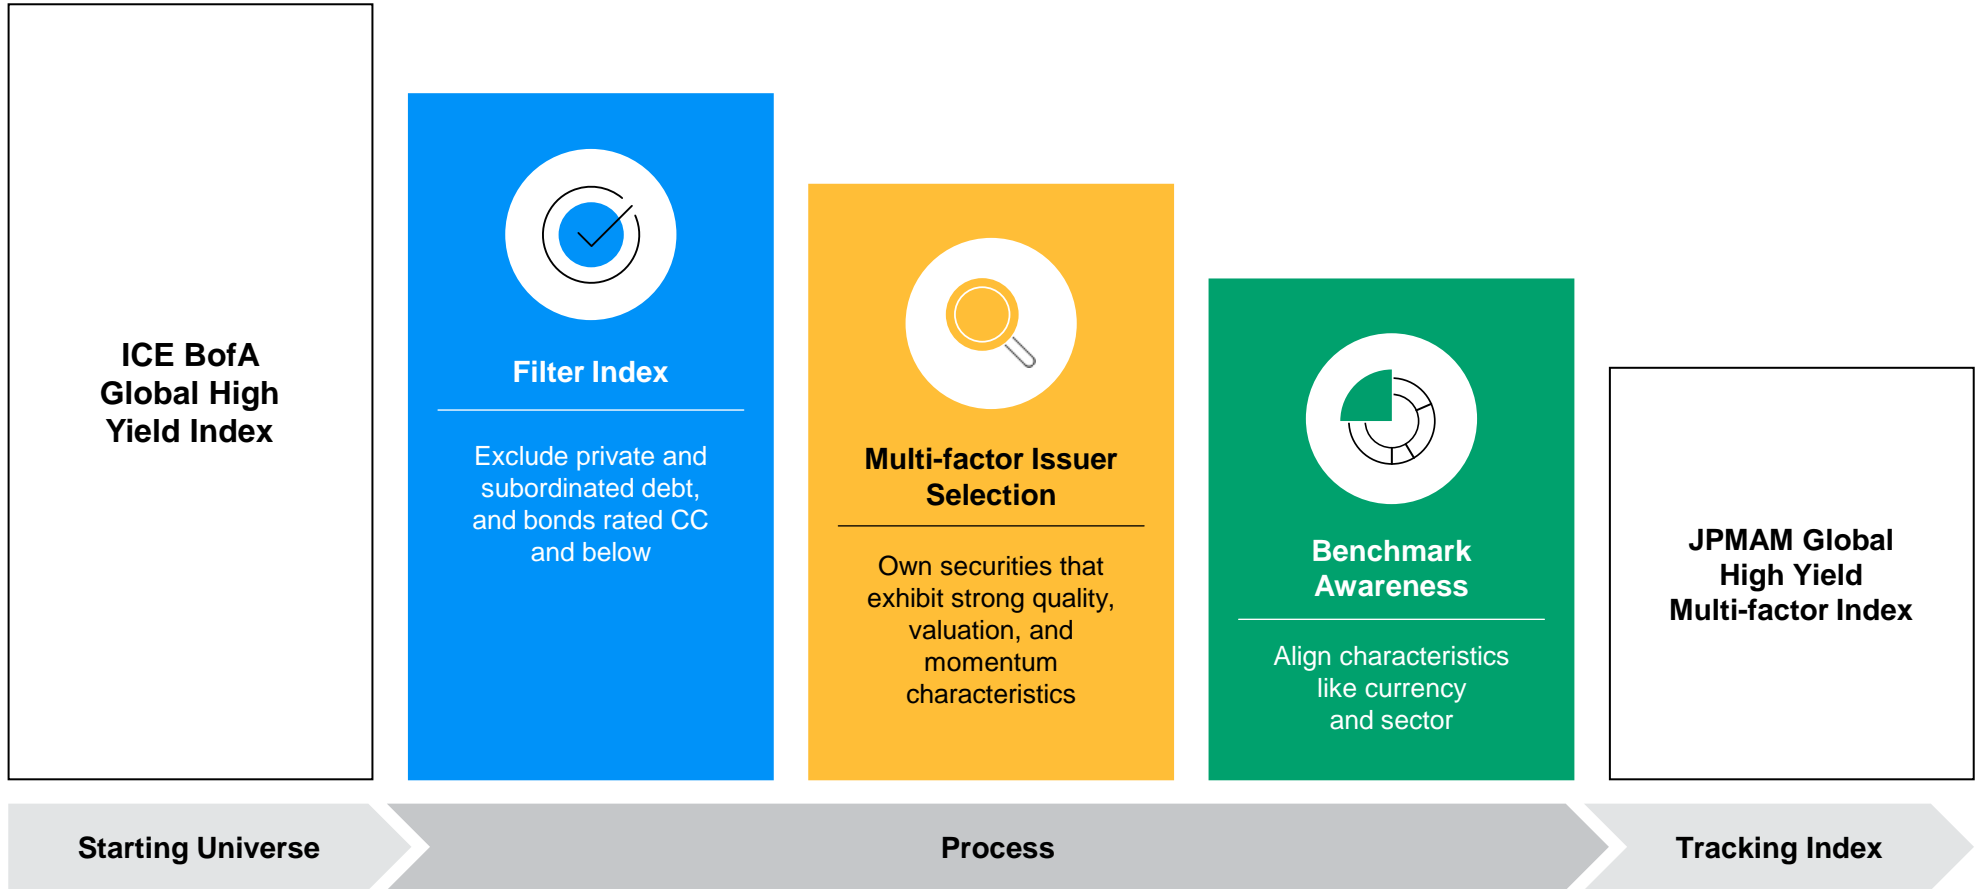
ICE BofA Global High Yield Index

Filter Index

Exclude private and subordinated debt, and bonds rated CC and below

Multi-factor Issuer Selection

Own securities that exhibit strong quality, valuation, and momentum characteristics

Benchmark Awareness

Align characteristics like currency and sector

JPMAM Global High Yield Multi-factor Index

Starting Universe

Process

Tracking Index